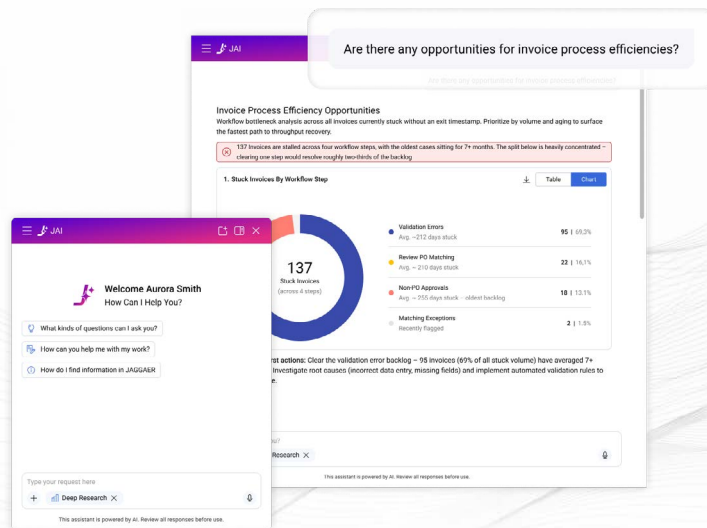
Are there any opportunities for invoice process efficiencies?

JAI

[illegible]

Invoice Process Efficiency Opportunities

Workflow bottleneck analysis across all invoices currently stuck without an exit timestamp. Prioritize by volume and aging to surface the fastest path to throughput recovery.

137 invoices are stalled across four workflow steps, with the oldest cases sitting for 7+ months. The split below is heavily concentrated – clearing one step would resolve roughly two-thirds of the backlog

1. Stuck Invoices By Workflow Step

Table Chart

137
Stuck Invoices
(across 4 steps)

| | | |
|---|---|---|
| Validation Errors<br>Avg. ~212 days stuck | 95 | 69.3% |
| Review PO Matching<br>Avg. ~ 210 days stuck | 22 | 16.1% |
| Non-PO Approvals<br>Avg. ~ 255 days stuck · oldest backlog | 18 | 13.1% |
| Matching Exceptions<br>Recently flagged | 2 | 1.5% |

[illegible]rst actions: Clear the validation error backlog – 95 invoices (69% of all stuck volume) have averaged 7+ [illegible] investigate root causes (incorrect data entry, missing fields) and implement automated validation rules to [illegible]

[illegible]u?

Research

This assistant is powered by AI. Review all responses before use.

JAI

Welcome Aurora Smith
How Can I Help You?

What kinds of questions can I ask you?

How can you help me with my work?

How do I find information in JAGGAER

Type your request here

Deep Research

This assistant is powered by AI. Review all responses before use.